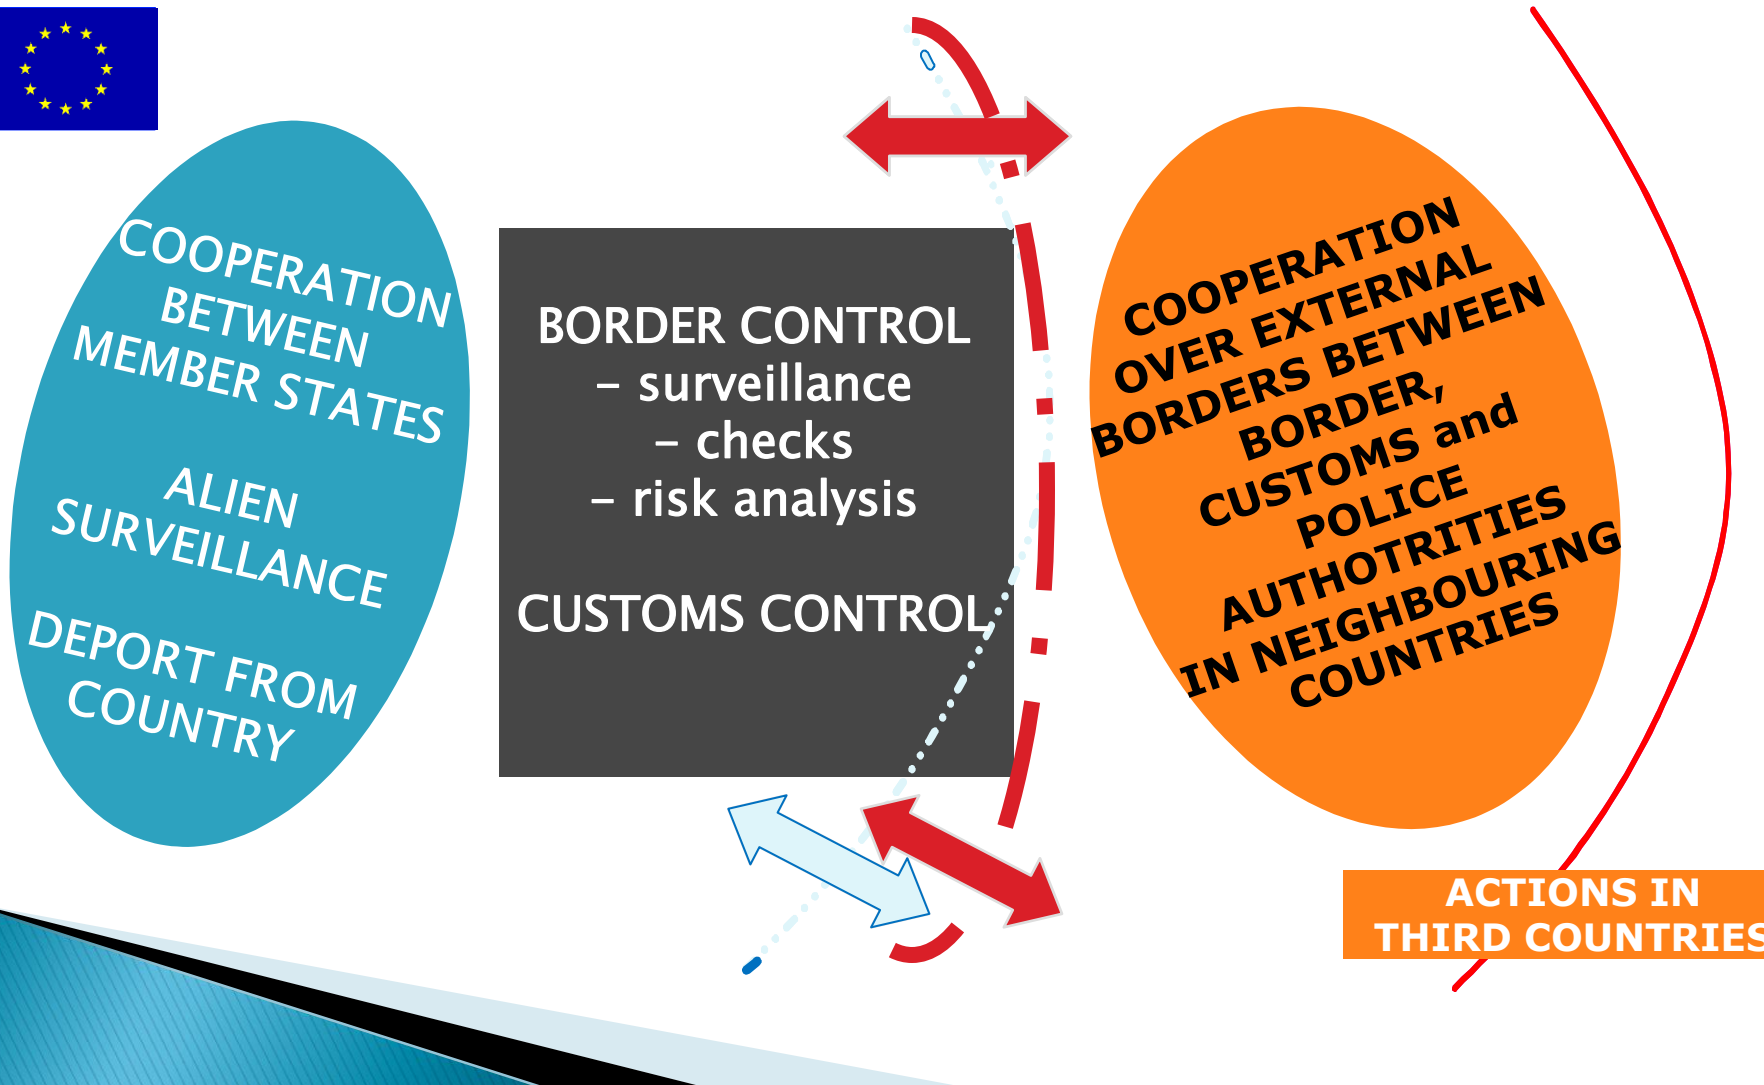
COOPERATION BETWEEN MEMBER STATES

ALIEN SURVEILLANCE

DEPORT FROM COUNTRY

BORDER CONTROL
– surveillance
– checks
– risk analysis

CUSTOMS CONTROL

COOPERATION OVER EXTERNAL BORDERS BETWEEN BORDER, CUSTOMS and POLICE AUTHOTRITIES IN NEIGHBOURING COUNTRIES

ACTIONS IN THIRD COUNTRIES